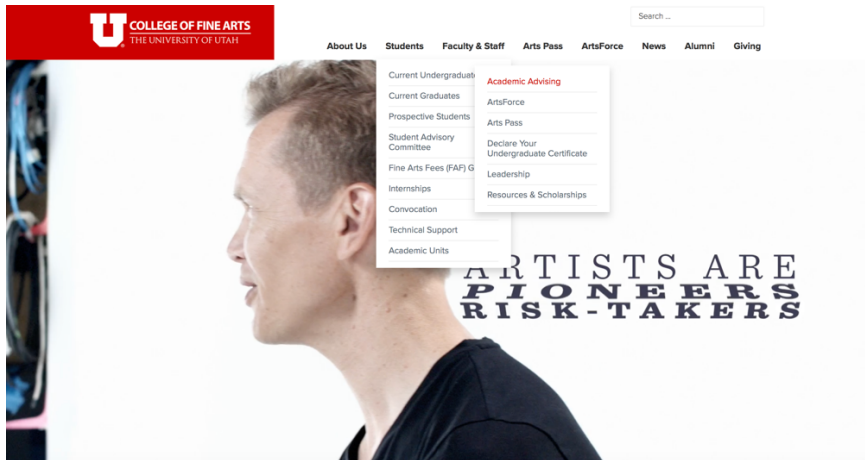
U COLLEGE OF FINE ARTS
THE UNIVERSITY OF UTAH

Search ...

About Us Students Faculty & Staff Arts Pass ArtsForce News Alumni Giving

Current Undergraduate
Current Graduates
Prospective Students
Student Advisory Committee
Fine Arts Fees (FAF) G
Internships
Convocation
Technical Support
Academic Units

Academic Advising
ArtsForce
Arts Pass
Declare Your Undergraduate Certificate
Leadership
Resources & Scholarships

ARTISTS ARE
PIONEERS
RISK-TAKERS